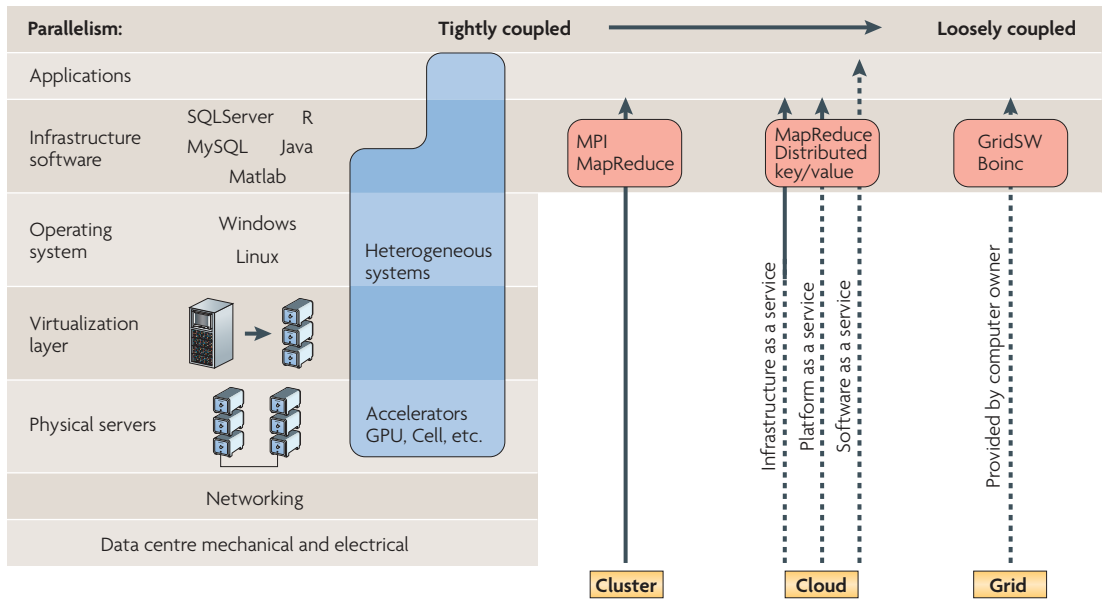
Parallelism: Tightly coupled Loosely coupled

Applications

Infrastructure software

SQLServer R
MySQL Java
Matlab

Operating system

Windows
Linux

Virtualization layer

Physical servers

Networking

Data centre mechanical and electrical

Heterogeneous systems

Accelerators GPU, Cell, etc.

MPI
MapReduce

MapReduce
Distributed
key/value

GridSW
Boinc

Infrastructure as a service

Platform as a service

Software as a service

Provided by computer owner

Cluster

Cloud

Grid